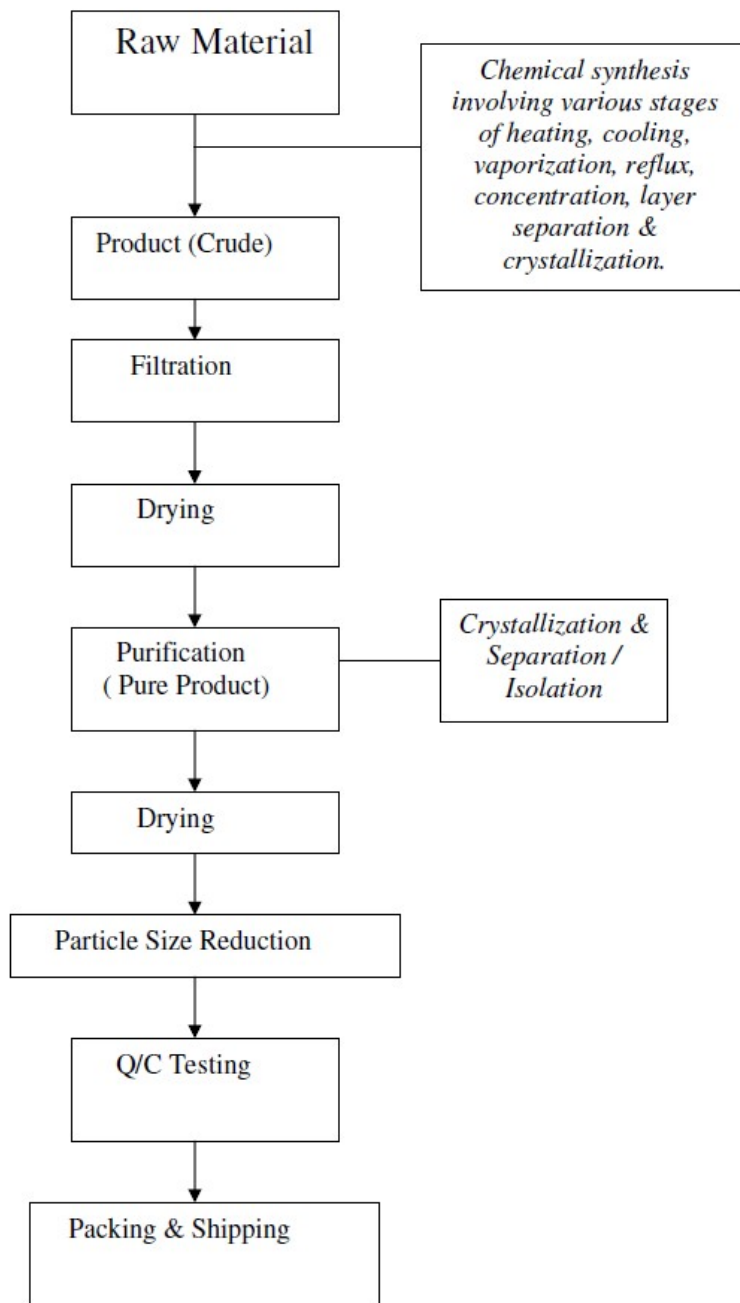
Raw Material

Chemical synthesis involving various stages of heating, cooling, vaporization, reflux, concentration, layer separation & crystallization.

Product (Crude)

Filtration

Drying

Purification ( Pure Product)

Crystallization & Separation / Isolation

Drying

Particle Size Reduction

Q/C Testing

Packing & Shipping